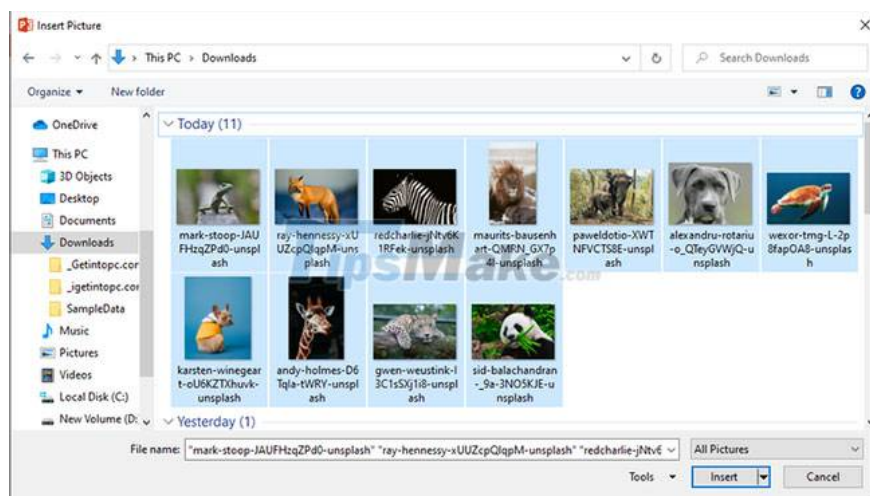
Insert Picture

This PC > Downloads

Search Downloads

Organize ▾ New folder

OneDrive
This PC
3D Objects
Desktop
Documents
Downloads
_Getintopc.cor
_igetintopc.cor
SampleData
Music
Pictures
Videos
Local Disk (C:)
New Volume (D:

Today (11)

mark-stoop-JAUFHzqZPd0-unsplash
ray-hennessy-xUUZcpQlqpM-unsplash
redcharlie-jNtv6K1RFek-unsplash
maurits-bausenhart-QMRN_GX7p4I-unsplash
paweldotio-XWTNFVCTS8E-unsplash
alexandru-rotariu-o_QTeyGVWjQ-unsplash
wexor-tmg-L-2p8fapOA8-unsplash
karsten-winegeart-oU6KZTXhuvk-unsplash
andy-holmes-D6Tqla-tWRY-unsplash
gwen-weustink-I3C1sSXj1i8-unsplash
sid-balachandran-_9a-3NO5KJE-unsplash

TipsMake.com

Yesterday (1)

File name: "mark-stoop-JAUFHzqZPd0-unsplash" "ray-hennessy-xUUZcpQlqpM-unsplash" "redcharlie-jNtv6

All Pictures

Tools ▾ Insert Cancel